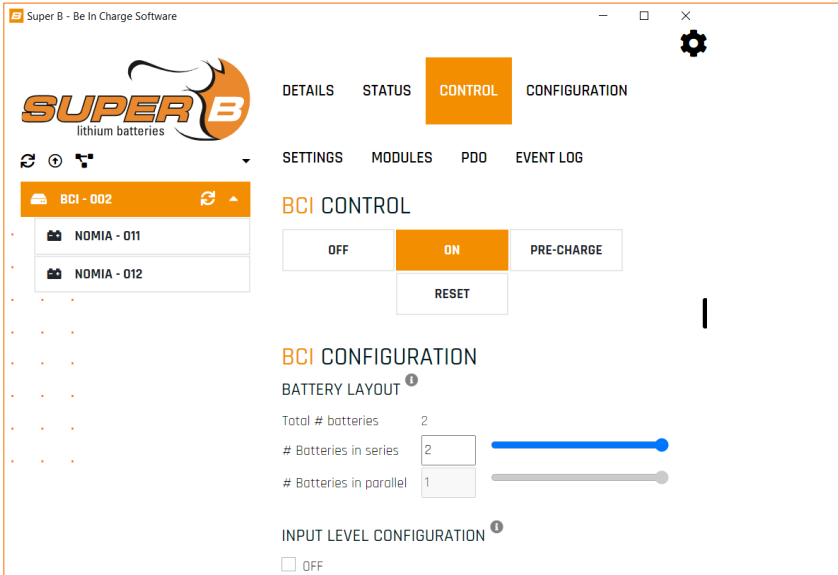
Super B - Be In Charge Software

SUPER B
lithium batteries

DETAILS STATUS CONTROL CONFIGURATION

SETTINGS MODULES PDO EVENT LOG

BCI - 002
NOMIA - 011
NOMIA - 012

BCI CONTROL

OFF ON PRE-CHARGE
RESET

BCI CONFIGURATION

BATTERY LAYOUT

Total # batteries 2
# Batteries in series 2
# Batteries in parallel 1

INPUT LEVEL CONFIGURATION

OFF